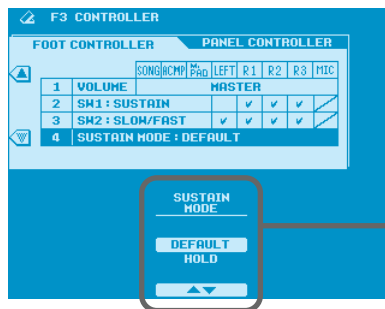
F3 CONTROLLER

FOOT CONTROLLER PANEL CONTROLLER

| | | SONG | ACMP | M. PAD | LEFT | R1 | R2 | R3 | MIC |
|---|---|---|---|---|---|---|---|---|---|
| 1 | VOLUME | MASTER | | | | | | | |
| 2 | SW1: SUSTAIN | | | | | ✔ | ✔ | ✔ | |
| 3 | SW2: SLOW/FAST | | | ✔ | ✔ | ✔ | ✔ | ✔ | |
| 4 | SUSTAIN MODE: DEFAULT | | | | | | | | |

SUSTAIN MODE

DEFAULT
HOLD